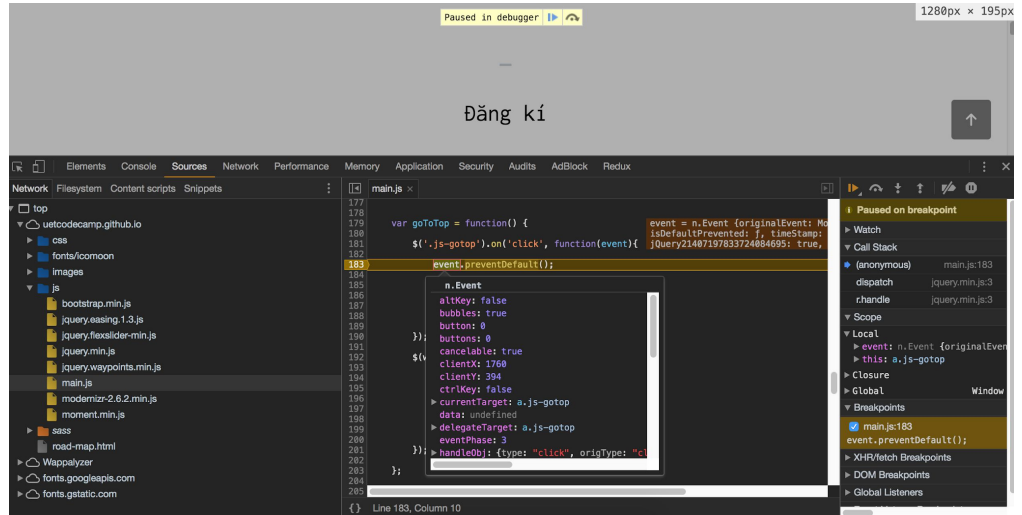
Paused in debugger

1280px × 195px

Đăng kí

Elements Console Sources Network Performance Memory Application Security Audits AdBlock Redux

Network Filesystem Content scripts Snippets

top
uetcodecamp.github.io
css
fonts/icomoon
images
js
bootstrap.min.js
jquery.easing.1.3.js
jquery.flexslider-min.js
jquery.min.js
jquery.waypoints.min.js
main.js
modernizr-2.6.2.min.js
moment.min.js
sass
road-map.html
Wappalyzer
fonts.googleapis.com
fonts.gstatic.com

main.js ×

177
178
179 var goToTop = function() {
180
181 $('.js-gotop').on('click', function(event){
182
183 event.preventDefault();
184
185
186
187
188
189
190 });
191
192 $(w
193
194
195
196
197
198
199
200
201 });
202
203 };
204
205

event = n.Event {originalEvent: Mo
isDefaultPrevented: ƒ, timeStamp:
jQuery21407197833724084695: true,

n.Event
altKey: false
bubbles: true
button: 0
buttons: 0
cancelable: true
clientX: 1760
clientY: 394
ctrlKey: false
currentTarget: a.js-gotop
data: undefined
delegateTarget: a.js-gotop
eventPhase: 3
handleObj: {type: "click", origType: "cl

{} Line 183, Column 10

Paused on breakpoint
Watch
Call Stack
(anonymous) main.js:183
dispatch jquery.min.js:3
r.handle jquery.min.js:3
Scope
Local
event: n.Event {originalEven
this: a.js-gotop
Closure
Global Window
Breakpoints
main.js:183
event.preventDefault();
XHR/fetch Breakpoints
DOM Breakpoints
Global Listeners